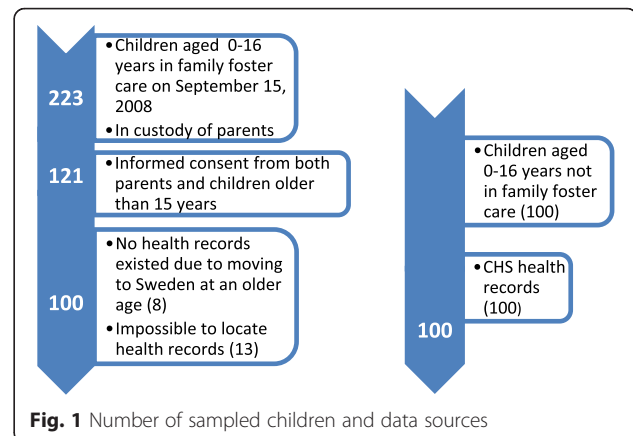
223

• Children aged 0-16 years in family foster care on September 15, 2008
• In custody of parents

121

• Informed consent from both parents and children older than 15 years

100

• No health records existed due to moving to Sweden at an older age (8)
• Impossible to locate health records (13)

• Children aged 0-16 years not in family foster care (100)

• CHS health records (100)

100

**Fig. 1** Number of sampled children and data sources